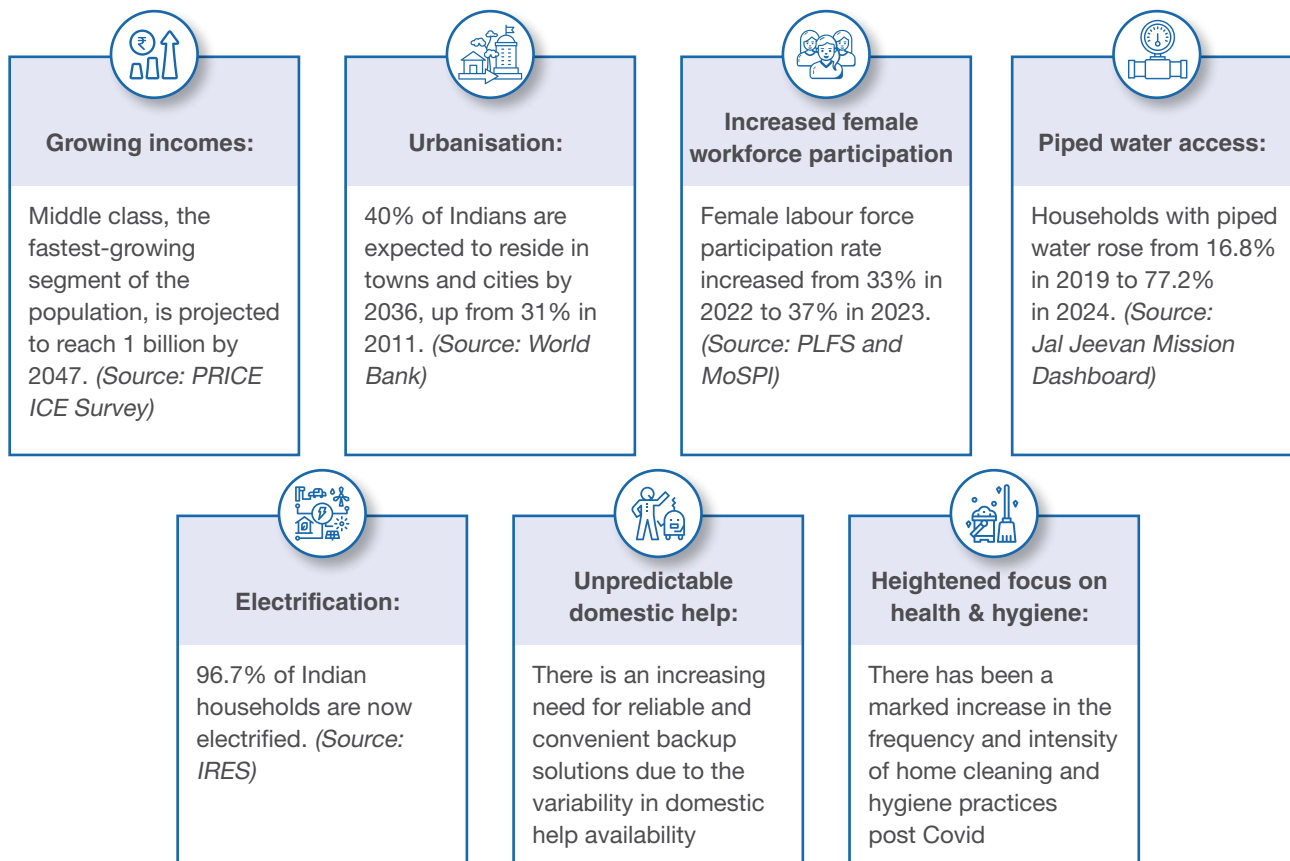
Growing incomes:

Middle class, the fastest-growing segment of the population, is projected to reach 1 billion by 2047. (Source: PRICE ICE Survey)

Urbanisation:

40% of Indians are expected to reside in towns and cities by 2036, up from 31% in 2011. (Source: World Bank)

Increased female workforce participation

Female labour force participation rate increased from 33% in 2022 to 37% in 2023. (Source: PLFS and MoSPI)

Piped water access:

Households with piped water rose from 16.8% in 2019 to 77.2% in 2024. (Source: Jal Jeevan Mission Dashboard)

Electrification:

96.7% of Indian households are now electrified. (Source: IRES)

Unpredictable domestic help:

There is an increasing need for reliable and convenient backup solutions due to the variability in domestic help availability

Heightened focus on health & hygiene:

There has been a marked increase in the frequency and intensity of home cleaning and hygiene practices post Covid